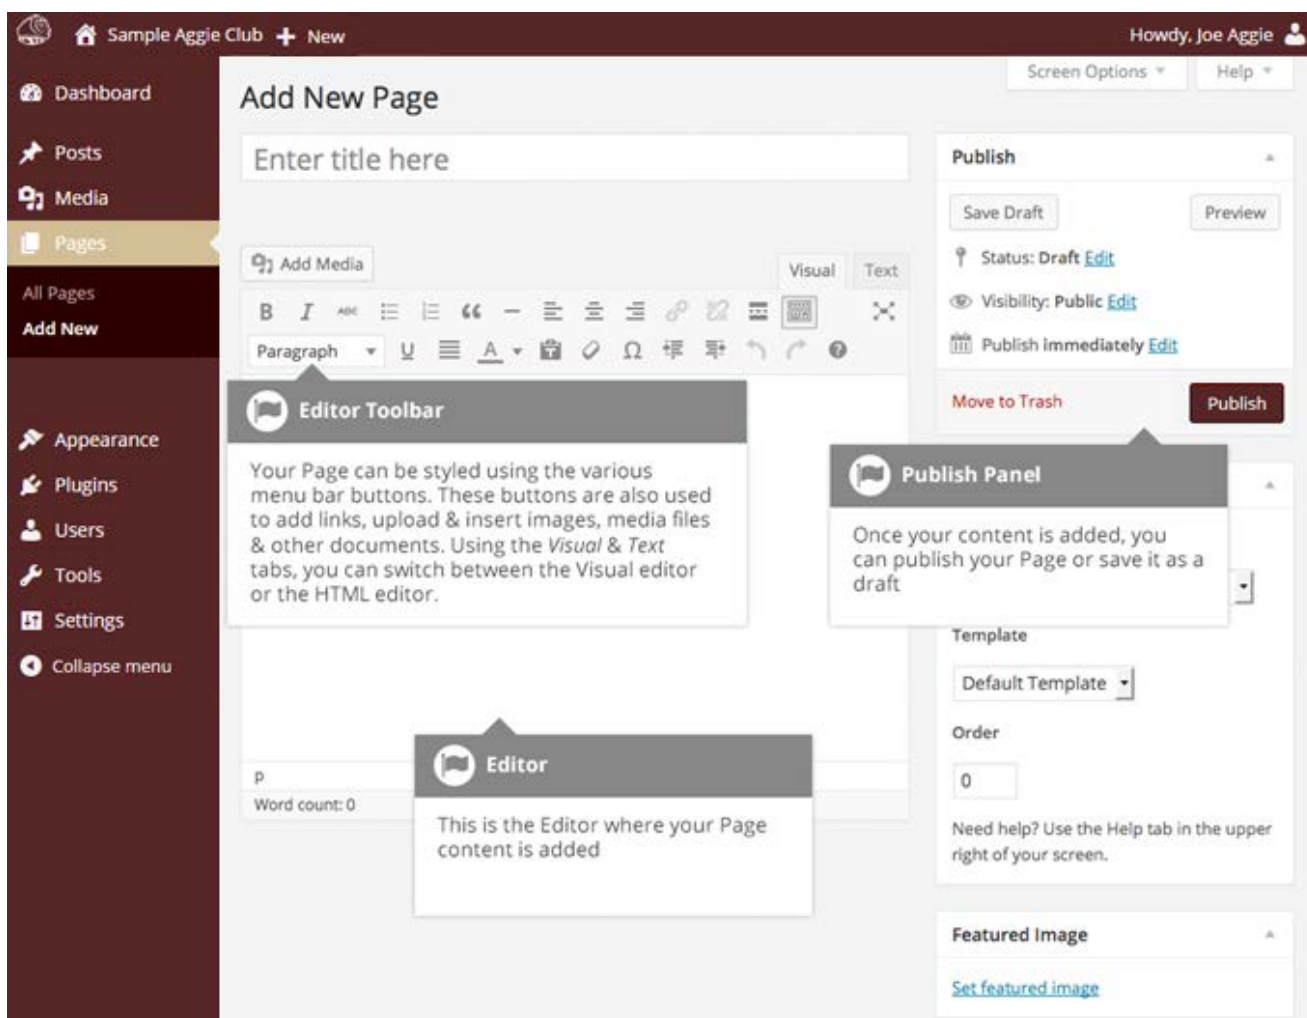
Sample Aggie Club + New

Howdy, Joe Aggie

Dashboard

Posts

Media

Pages

All Pages

Add New

Appearance

Plugins

Users

Tools

Settings

Collapse menu

Add New Page

Screen Options ▾

Help ▾

Enter title here

Add Media

Visual

Text

Paragraph

Editor Toolbar

Your Page can be styled using the various menu bar buttons. These buttons are also used to add links, upload & insert images, media files & other documents. Using the *Visual* & *Text* tabs, you can switch between the Visual editor or the HTML editor.

Editor

This is the Editor where your Page content is added

p

Word count: 0

Publish

Save Draft

Preview

Status: Draft Edit

Visibility: Public Edit

Publish immediately Edit

Move to Trash

Publish

Publish Panel

Once your content is added, you can publish your Page or save it as a draft

Template

Default Template

Order

0

Need help? Use the Help tab in the upper right of your screen.

Featured Image

Set featured image